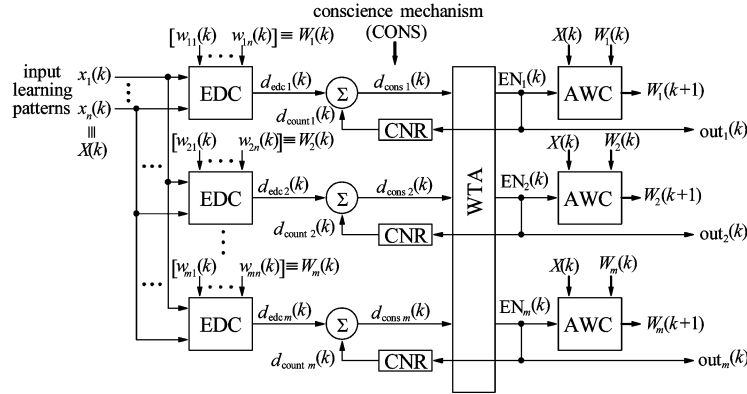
conscience mechanism
(CONS)

$[w_{11}(k) \quad w_{1n}(k)] \equiv W_1(k)$

input learning patterns $x_1(k)$ $x_n(k)$ ||| $X(k)$

EDC $d_{\text{edc}\,1}(k)$ $\Sigma$ $d_{\text{cons}\,1}(k)$ $d_{\text{count}\,1}(k)$ CNR

$[w_{21}(k) \quad w_{2n}(k)] \equiv W_2(k)$

EDC $d_{\text{edc}\,2}(k)$ $\Sigma$ $d_{\text{cons}\,2}(k)$ $d_{\text{count}\,2}(k)$ CNR

$[w_{m1}(k) \quad w_{mn}(k)] \equiv W_m(k)$

EDC $d_{\text{edc}\,m}(k)$ $\Sigma$ $d_{\text{cons}\,m}(k)$ $d_{\text{count}\,m}(k)$ CNR

WTA

$\text{EN}_1(k)$ $X(k)$ $W_1(k)$ AWC $W_1(k+1)$ $\text{out}_1(k)$

$\text{EN}_2(k)$ $X(k)$ $W_2(k)$ AWC $W_2(k+1)$ $\text{out}_2(k)$

$\text{EN}_m(k)$ $X(k)$ $W_m(k)$ AWC $W_m(k+1)$ $\text{out}_m(k)$